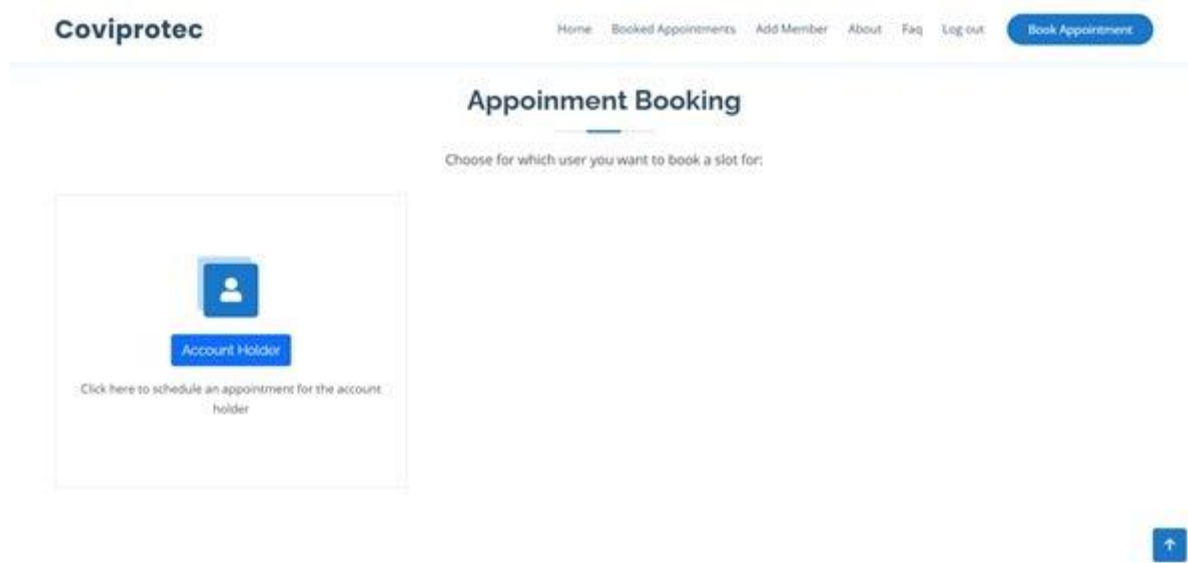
Coviprotec

Home Booked Appointments Add Member About Faq Log out Book Appointment

Appoinment Booking

Choose for which user you want to book a slot for:

Account Holder

Click here to schedule an appointment for the account holder